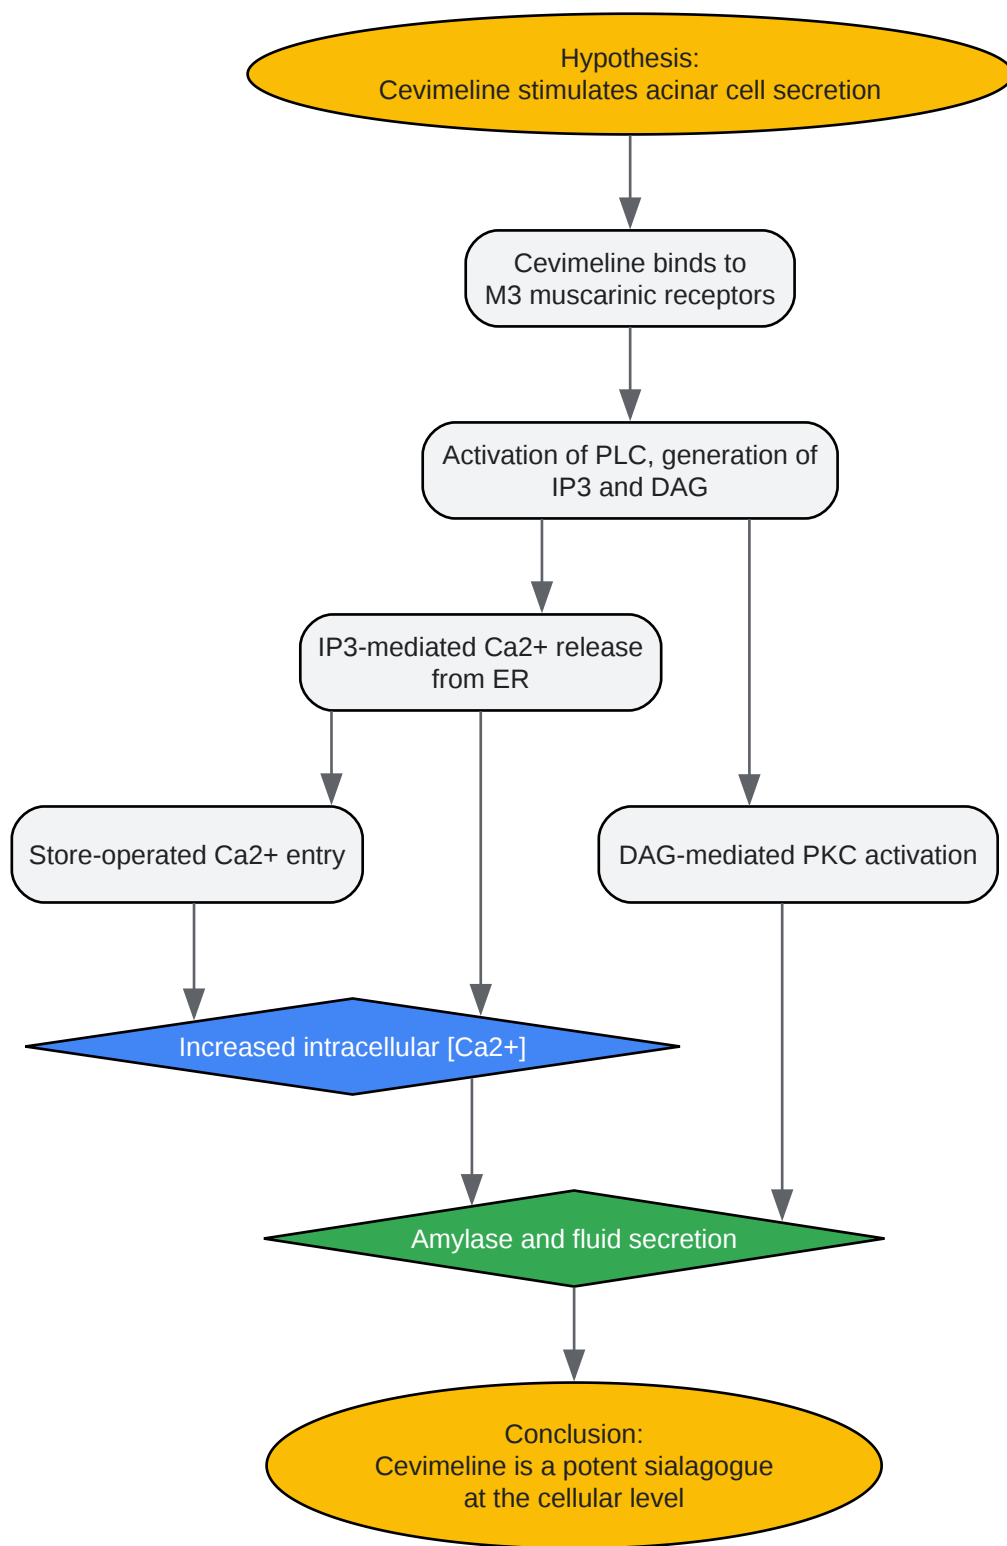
Hypothesis:
Cevimeline stimulates acinar cell secretion

Cevimeline binds to M3 muscarinic receptors

Activation of PLC, generation of IP3 and DAG

IP3-mediated Ca2+ release from ER

Store-operated Ca2+ entry

DAG-mediated PKC activation

Increased intracellular [Ca2+]

Amylase and fluid secretion

Conclusion:
Cevimeline is a potent sialagogue at the cellular level